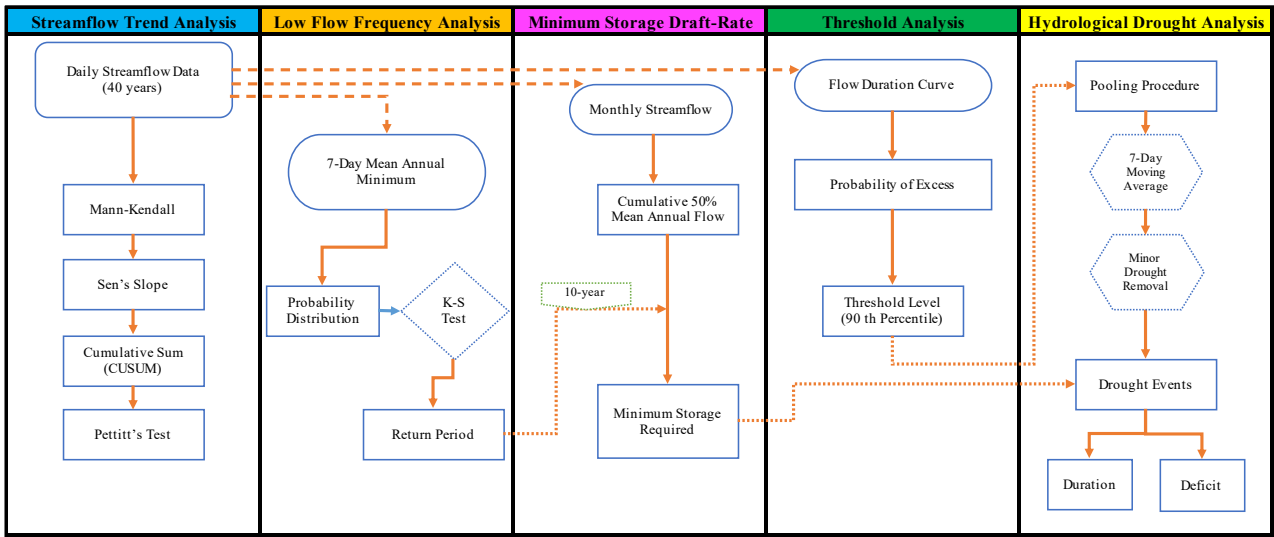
Streamflow Trend Analysis

Daily Streamflow Data (40 years)

Mann-Kendall

Sen's Slope

Cumulative Sum (CUSUM)

Pettitt's Test

Low Flow Frequency Analysis

7-Day Mean Annual Minimum

Probability Distribution

K-S Test

Return Period

Minimum Storage Draft-Rate

Monthly Streamflow

Cumulative 50% Mean Annual Flow

10-year

Minimum Storage Required

Threshold Analysis

Flow Duration Curve

Probability of Excess

Threshold Level (90 th Percentile)

Hydrological Drought Analysis

Pooling Procedure

7-Day Moving Average

Minor Drought Removal

Drought Events

Duration

Deficit